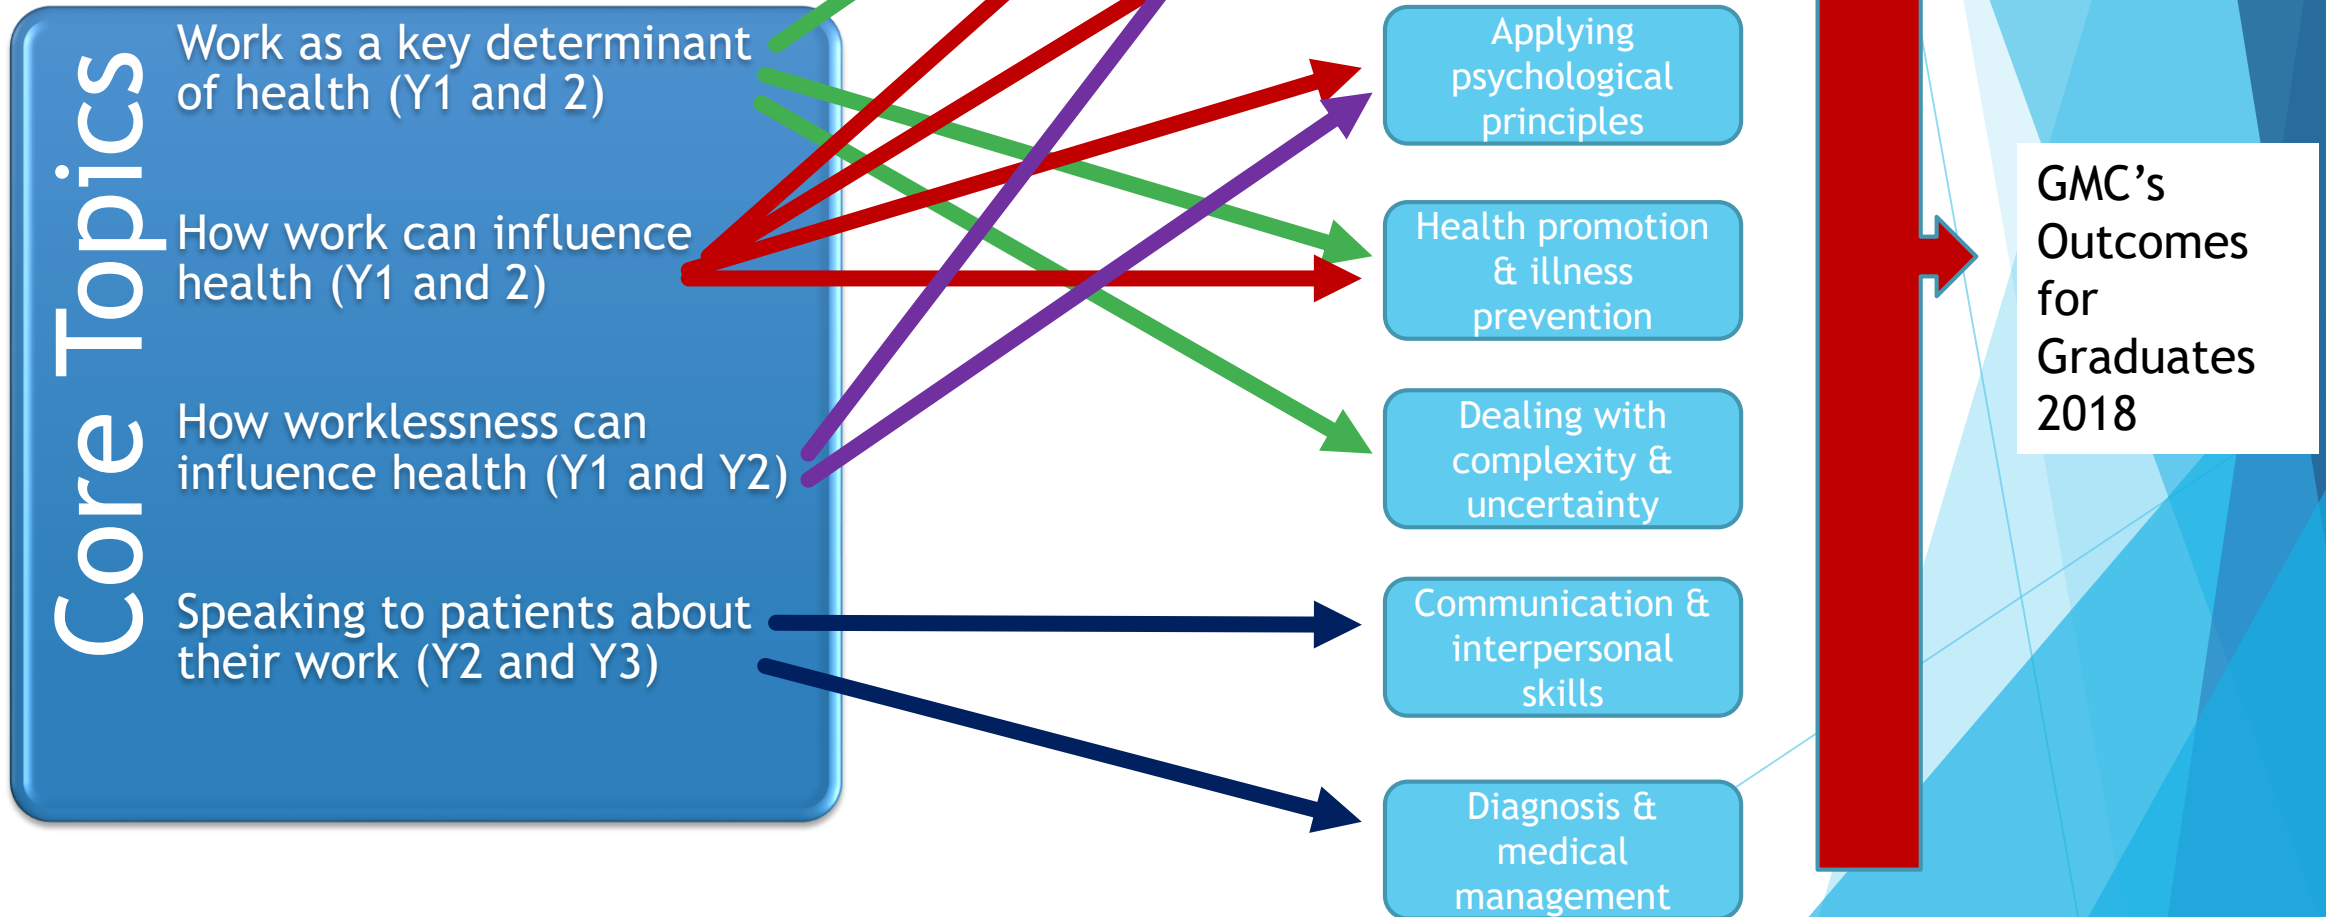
Core Topics

Work as a key determinant of health (Y1 and 2)

How work can influence health (Y1 and 2)

How worklessness can influence health (Y1 and Y2)

Speaking to patients about their work (Y2 and Y3)

Applying psychological principles

Health promotion & illness prevention

Dealing with complexity & uncertainty

Communication & interpersonal skills

Diagnosis & medical management

GMC's Outcomes for Graduates 2018